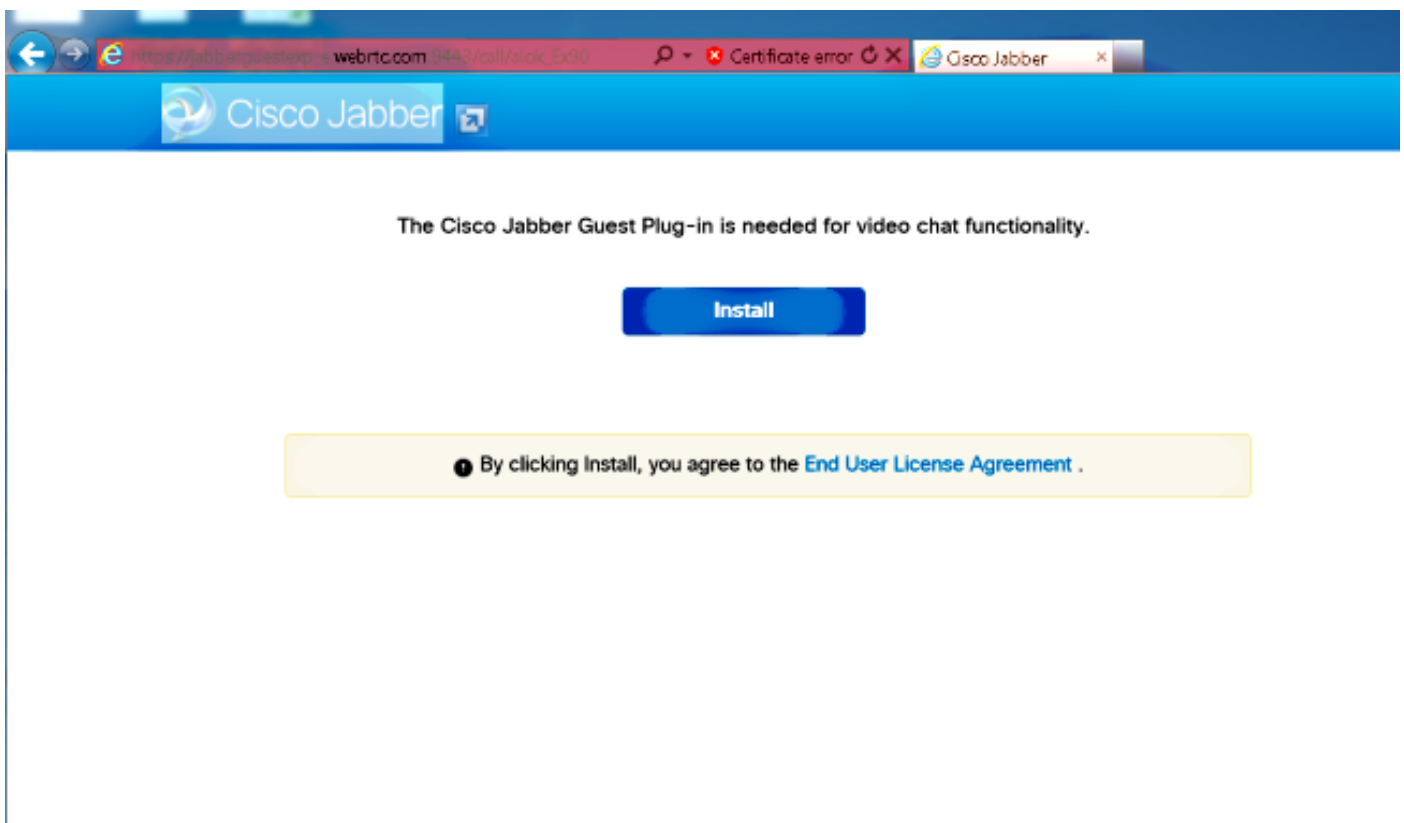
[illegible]webrtc.com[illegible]

Certificate error

Cisco Jabber

Cisco Jabber

The Cisco Jabber Guest Plug-in is needed for video chat functionality.

Install

By clicking Install, you agree to the End User License Agreement .